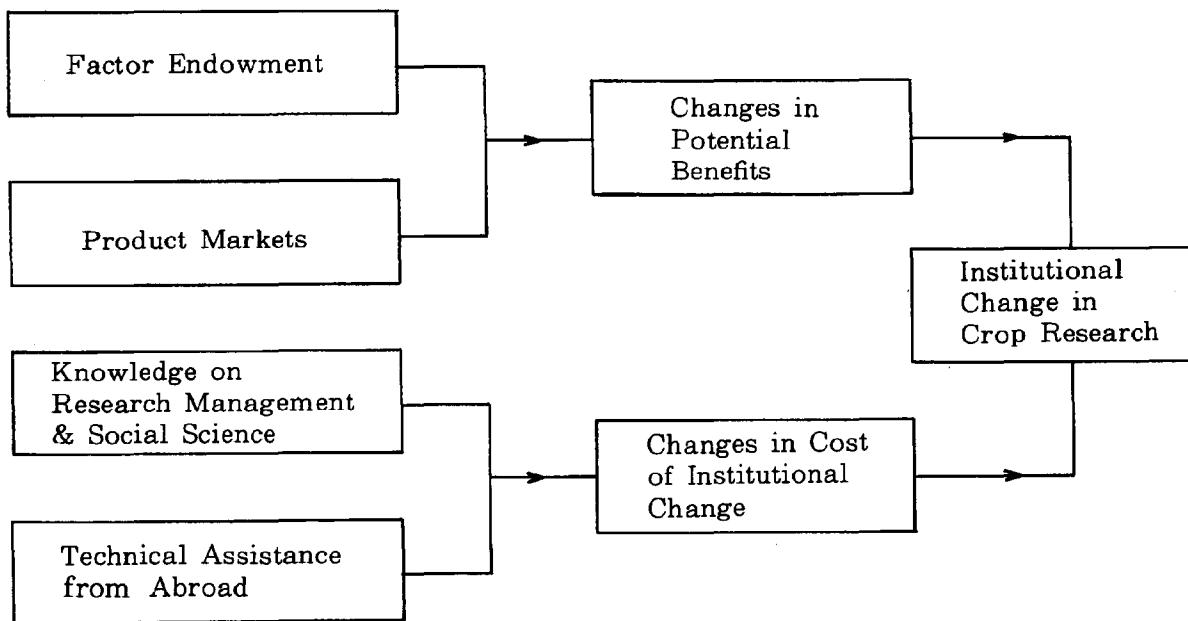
Factor Endowment

Product Markets

Changes in Potential Benefits

Institutional Change in Crop Research

Knowledge on Research Management & Social Science

Technical Assistance from Abroad

Changes in Cost of Institutional Change